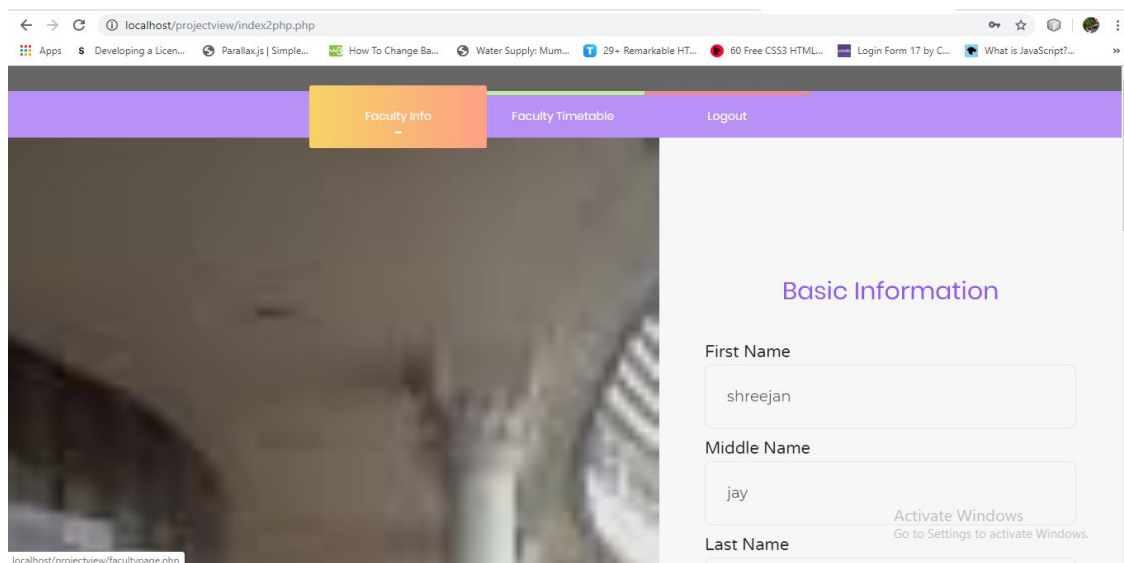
localhost/projectview/index2php.php

Apps Developing a Licen... Parallax.js | Simple... How To Change Ba... Water Supply: Mum... 29+ Remarkable HT... 60 Free CSS3 HTML... Login Form 17 by C... What is JavaScript? »

Faculty Info Faculty Timetable Logout

Basic Information

First Name

shreejan

Middle Name

jay

Last Name

Activate Windows
Go to Settings to activate Windows.

localhost/projectview/facultypage.php